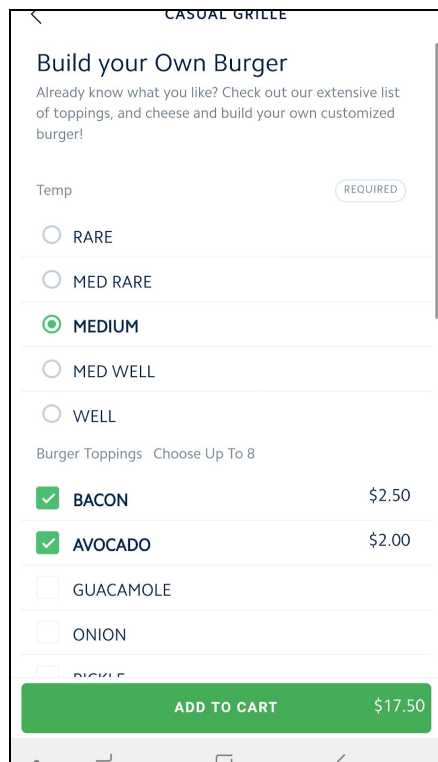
CASUAL GRILLE

Build your Own Burger

Already know what you like? Check out our extensive list of toppings, and cheese and build your own customized burger!

Temp REQUIRED

RARE

MED RARE

MEDIUM

MED WELL

WELL

Burger Toppings Choose Up To 8

BACON $2.50

AVOCADO $2.00

GUACAMOLE

ONION

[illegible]

ADD TO CART $17.50